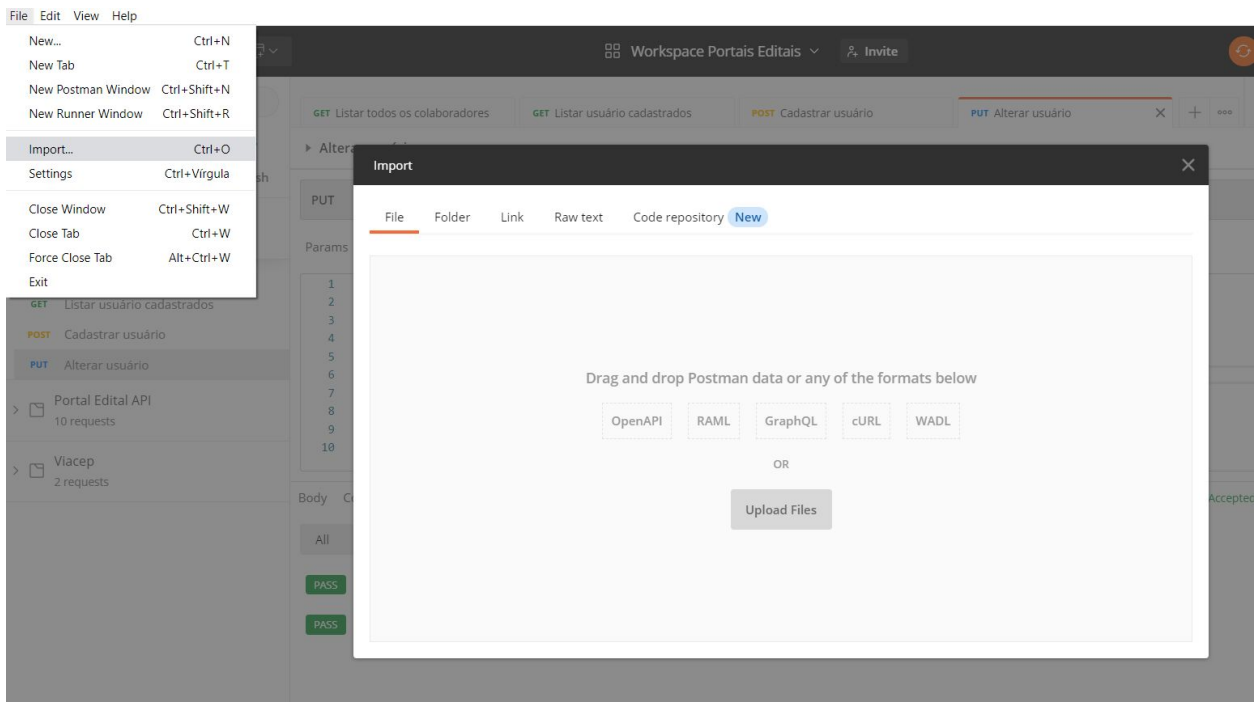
File Edit View Help

New... Ctrl+N
New Tab Ctrl+T
New Postman Window Ctrl+Shift+N
New Runner Window Ctrl+Shift+R
Import... Ctrl+O
Settings Ctrl+Vírgula
Close Window Ctrl+Shift+W
Close Tab Ctrl+W
Force Close Tab Alt+Ctrl+W
Exit

Workspace Portais Editais Invite

GET Listar todos os colaboradores
GET Listar usuário cadastrados
POST Cadastrar usuário
PUT Alterar usuário

Alter

sh

PUT

Params

1
2
3
4
5
6
7
8
9
10

GET Listar usuário cadastrados
POST Cadastrar usuário
PUT Alterar usuário

Portal Edital API
10 requests

Viacep
2 requests

Body C

All

PASS

PASS

Accepted

Import

File Folder Link Raw text Code repository New

Drag and drop Postman data or any of the formats below

OpenAPI RAML GraphQL cURL WADL

OR

Upload Files